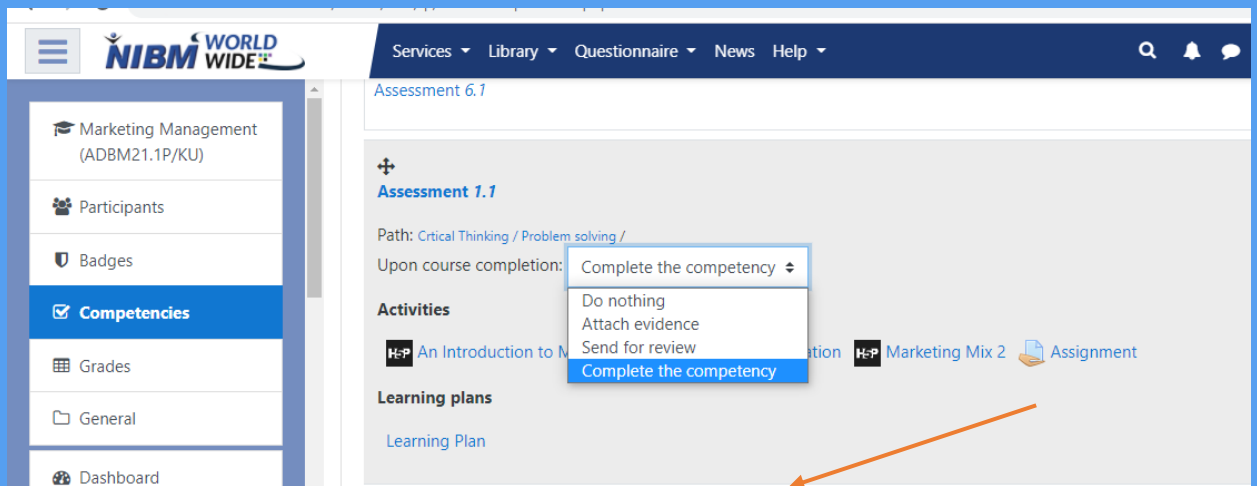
NIBM WORLD WIDE

Services Library Questionnaire News Help

Marketing Management (ADBM21.1P/KU)

Participants

Badges

Competencies

Grades

General

Dashboard

Assessment 6.1

Assessment 1.1

Path: Crtical Thinking / Problem solving /

Upon course completion: Complete the competency

Do nothing
Attach evidence
Send for review
Complete the competency

Activities

An Introduction to M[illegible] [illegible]ation Marketing Mix 2 Assignment

Learning plans

Learning Plan